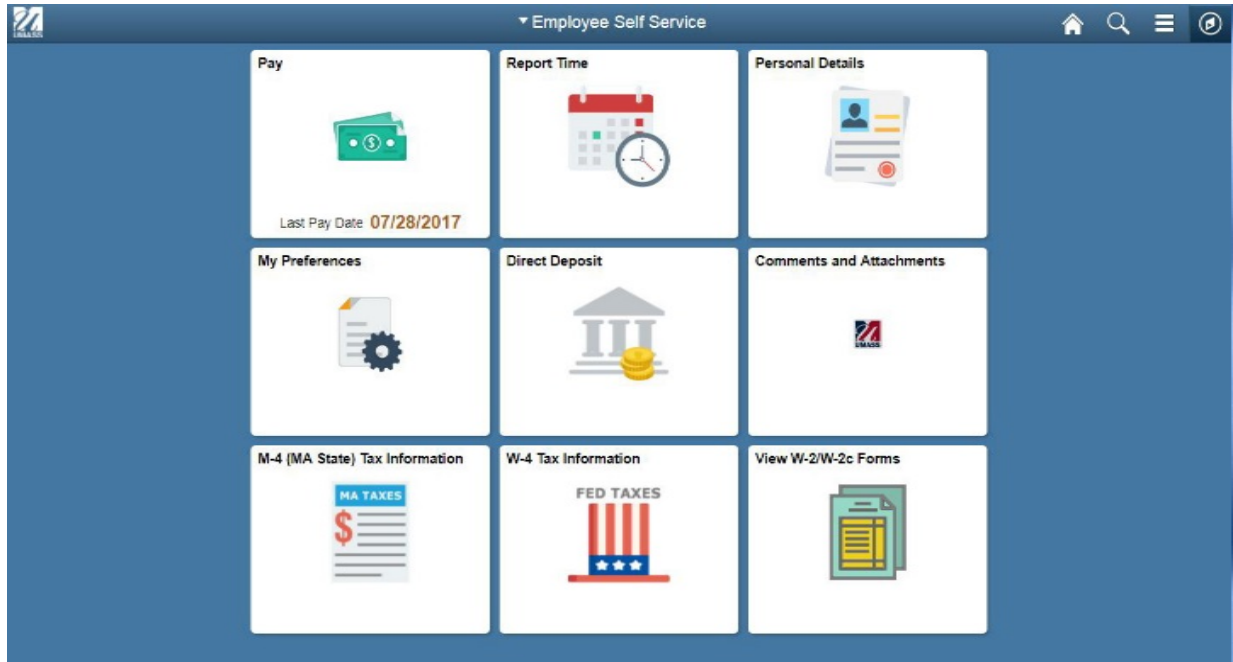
UMASS

Employee Self Service

Pay

$

Last Pay Date 07/28/2017

Report Time

Personal Details

My Preferences

Direct Deposit

Comments and Attachments

UMASS

M-4 (MA State) Tax Information

MA TAXES

$

W-4 Tax Information

FED TAXES

View W-2/W-2c Forms